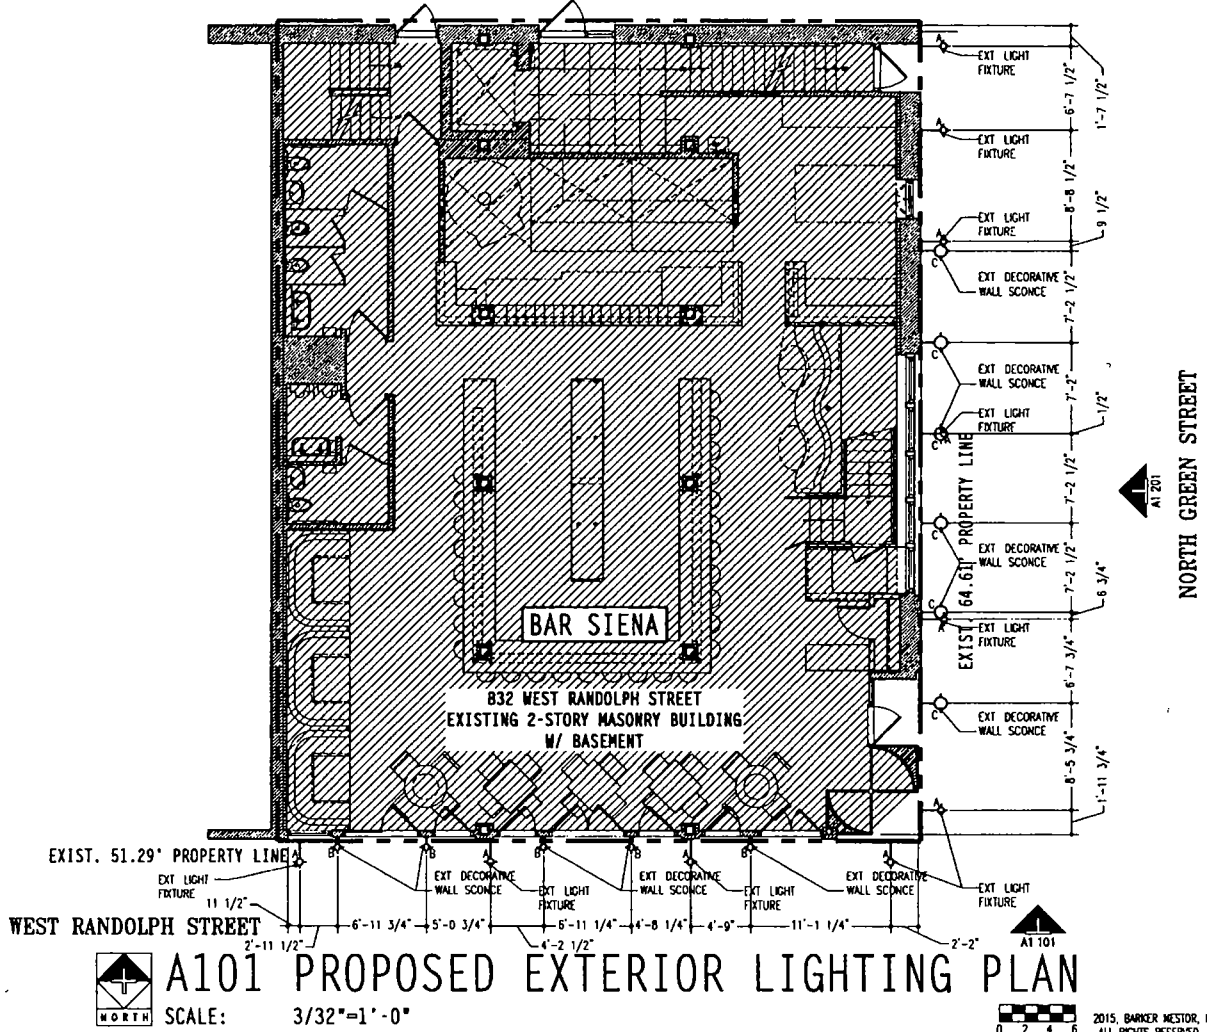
A
EXT LIGHT FIXTURE
A
EXT LIGHT FIXTURE
EXT LIGHT FIXTURE
A
C
EXT DECORATIVE WALL SCONCE
C
EXT DECORATIVE WALL SCONCE
EXT LIGHT FIXTURE
C A
C
EXT DECORATIVE WALL SCONCE
C A
EXT LIGHT FIXTURE
C
EXT DECORATIVE WALL SCONCE
A

6'-7 1/2"
1'-7 1/2"
8'-8 1/2"
9 1/2"
7'-2 1/2"
7'-2"
1/2"
7'-2 1/2"
7'-2 1/2"
6 3/4"
6'-7 3/4"
8'-5 3/4"
1'-11 3/4"

EXIST. 64.61' PROPERTY LINE

NORTH GREEN STREET
A1 201

BAR SIENA

832 WEST RANDOLPH STREET
EXISTING 2-STORY MASONRY BUILDING
W/ BASEMENT

EXIST. 51.29' PROPERTY LINE
A B A B A B A
EXT LIGHT FIXTURE
EXT DECORATIVE WALL SCONCE
EXT LIGHT FIXTURE
EXT DECORATIVE WALL SCONCE
EXT LIGHT FIXTURE
EXT DECORATIVE WALL SCONCE
EXT LIGHT FIXTURE
11 1/2"
6'-11 3/4"
5'-0 3/4"
5'-11 1/4"
4'-8 1/4"
4'-9"
11'-1 1/4"
2'-11 1/2"
4'-2 1/2"
2'-2"

WEST RANDOLPH STREET
A1 101

NORTH
A101 PROPOSED EXTERIOR LIGHTING PLAN
SCALE: 3/32"=1'-0"
0 2 4 6
2015, BARKER NESTOR, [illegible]
ALL RIGHTS RESERVED